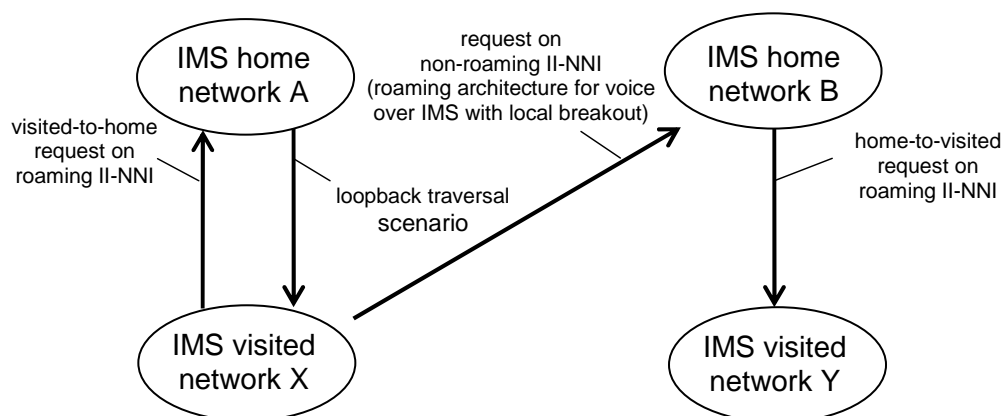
IMS home network A

visited-to-home request on roaming II-NNI

loopback traversal scenario

request on non-roaming II-NNI (roaming architecture for voice over IMS with local breakout)

IMS home network B

home-to-visited request on roaming II-NNI

IMS visited network X

IMS visited network Y